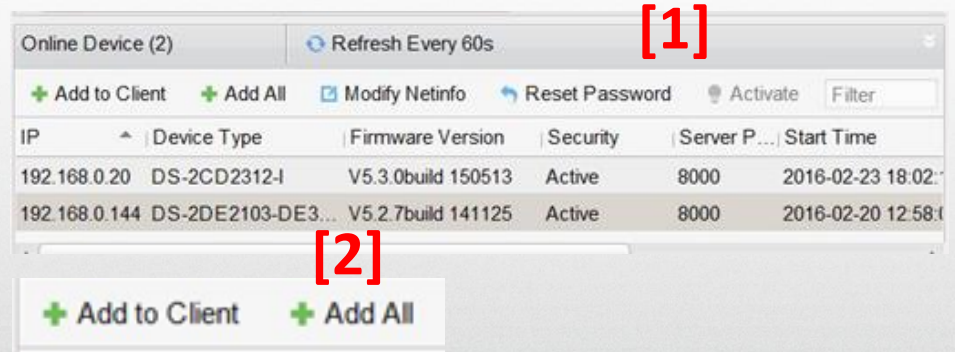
Online Device (2)

Refresh Every 60s

[1]

Add to Client Add All Modify Netinfo Reset Password Activate Filter

| IP | Device Type | Firmware Version | Security | Server P... | Start Time |
|---|---|---|---|---|---|
| 192.168.0.20 | DS-2CD2312-I | V5.3.0build 150513 | Active | 8000 | 2016-02-23 18:02:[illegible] |
| 192.168.0.144 | DS-2DE2103-DE3... | V5.2.7build 141125 | Active | 8000 | 2016-02-20 12:58:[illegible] |

[2]

Add to Client Add All